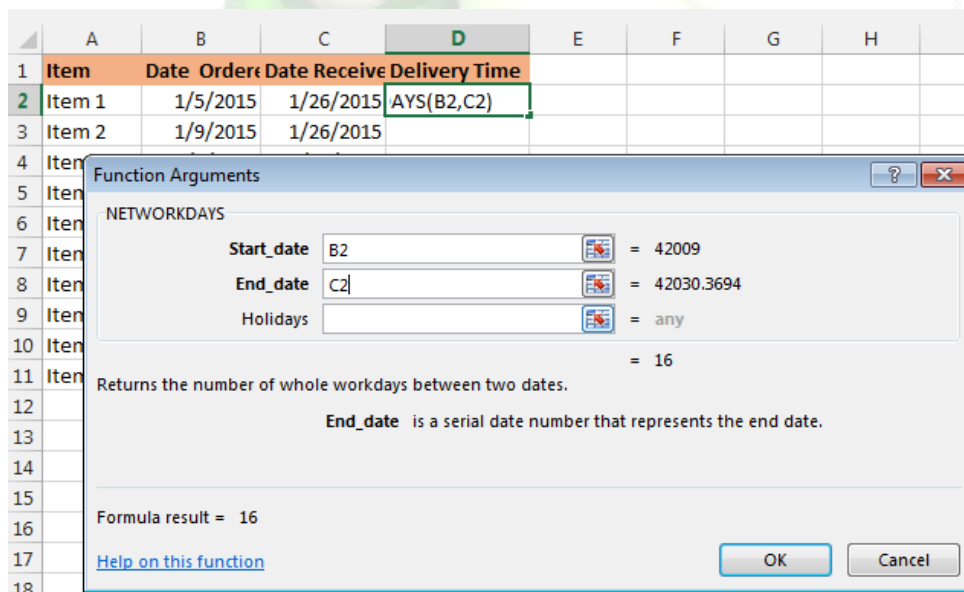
| | A | B | C | D | E | F | G | H |
|---|---|---|---|---|---|---|---|---|
| 1 | Item | Date Ordere | Date Receive | Delivery Time | | | | |
| 2 | Item 1 | 1/5/2015 | 1/26/2015 | AYS(B2,C2) | | | | |
| 3 | Item 2 | 1/9/2015 | 1/26/2015 | | | | | |
| 4 | Item | | | | | | | |
| 5 | Iten | | | | | | | |
| 6 | Iten | | | | | | | |
| 7 | Iten | | | | | | | |
| 8 | Iten | | | | | | | |
| 9 | Iten | | | | | | | |
| 10 | Iten | | | | | | | |
| 11 | Iten | | | | | | | |
| 12 | | | | | | | | |
| 13 | | | | | | | | |
| 14 | | | | | | | | |
| 15 | | | | | | | | |
| 16 | | | | | | | | |
| 17 | | | | | | | | |
| 18 | | | | | | | | |

Function Arguments

? X

NETWORKDAYS

Start_date B2 = 42009

End_date C2 = 42030.3694

Holidays = any

= 16

Returns the number of whole workdays between two dates.

End_date is a serial date number that represents the end date.

Formula result = 16

Help on this function

OK

Cancel